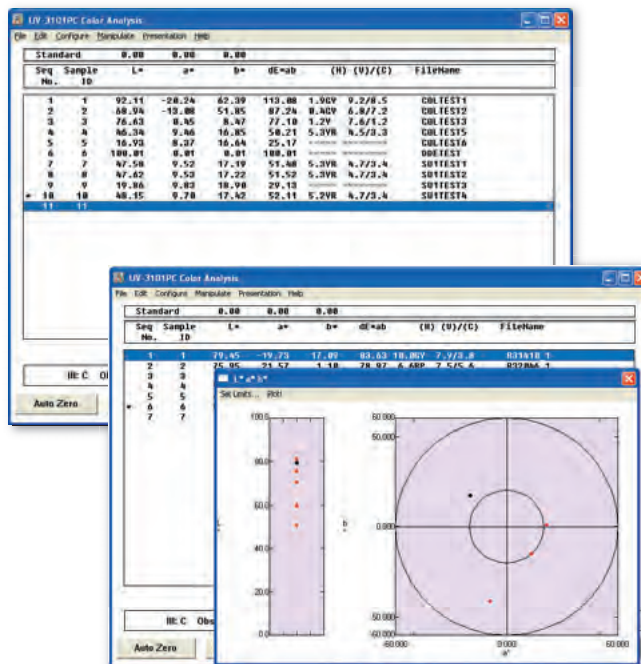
UV-3101PC Color Analysis

File Edit Configure Manipulate Presentation Help

| Standard | 0.00 | 0.00 | 0.00 | | | | |
|---|---|---|---|---|---|---|---|

| Seq No. | Sample ID | L* | a* | b* | dE*ab | (H) (V)/(C) | FileName |
|---|---|---|---|---|---|---|---|
| 1 | 1 | 92.11 | -20.24 | 62.39 | 113.08 | 1.9GY 9.2/8.5 | COLTEST1 |
| 2 | 2 | 68.94 | -13.00 | 51.05 | 87.24 | 8.4GY 6.8/7.2 | COLTEST2 |
| 3 | 3 | 76.63 | 8.45 | 8.47 | 77.10 | 1.2Y 7.6/1.2 | COLTEST3 |
| 4 | 4 | 46.34 | 9.46 | 16.85 | 50.21 | 5.3YR 4.5/3.3 | COLTEST5 |
| 5 | 5 | 16.93 | 8.37 | 16.64 | 25.17 | | COLTEST6 |
| 6 | 6 | 100.01 | 0.01 | 0.01 | 100.01 | | DOETEST |
| 7 | 7 | 47.58 | 9.52 | 17.19 | 51.48 | 5.3YR 4.7/3.4 | SOTTEST1 |
| 8 | 8 | 47.62 | 9.53 | 17.22 | 51.52 | 5.3YR 4.7/3.4 | SOTTEST2 |
| 9 | 9 | 19.86 | 9.83 | 18.98 | 29.13 | | SOTTEST3 |
| 10 | 10 | 48.15 | 9.78 | 17.42 | 52.11 | 5.2YR 4.7/3.4 | SOTTEST4 |
| 11 | 11 | | | | | | |

Ill: C Ol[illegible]

Auto Zero

UV-3101PC Color Analysis

File Edit Configure Manipulate Presentation Help

| Standard | 0.00 | 0.00 | 0.00 | | | | |
|---|---|---|---|---|---|---|---|

| Seq No. | Sample ID | L* | a* | b* | dE*ab | (H) (V)/(C) | FileName |
|---|---|---|---|---|---|---|---|
| 1 | 1 | 79.45 | -19.75 | 17.09 | 83.63 | 10.0GY 7.9/3.8 | 831418 1 |
| 2 | 2 | 25.95 | 21.57 | 1.18 | 78.97 | 6.6RP 7.5/5.6 | 832066 1 |
| 3 | 3 | | | | | | |
| 4 | 4 | | | | | | |
| 5 | 5 | | | | | | |
| 6 | 6 | | | | | | |
| 7 | 7 | | | | | | |

Ill: C Obs

Auto Zero

L*a*b*

Set Limits... Print

100.0
80.0
60.0
40.0
20.0
0.0
L*

b*

50.000
0.000
-50.000
-60.000
-60.000
0.000
60.000
a*